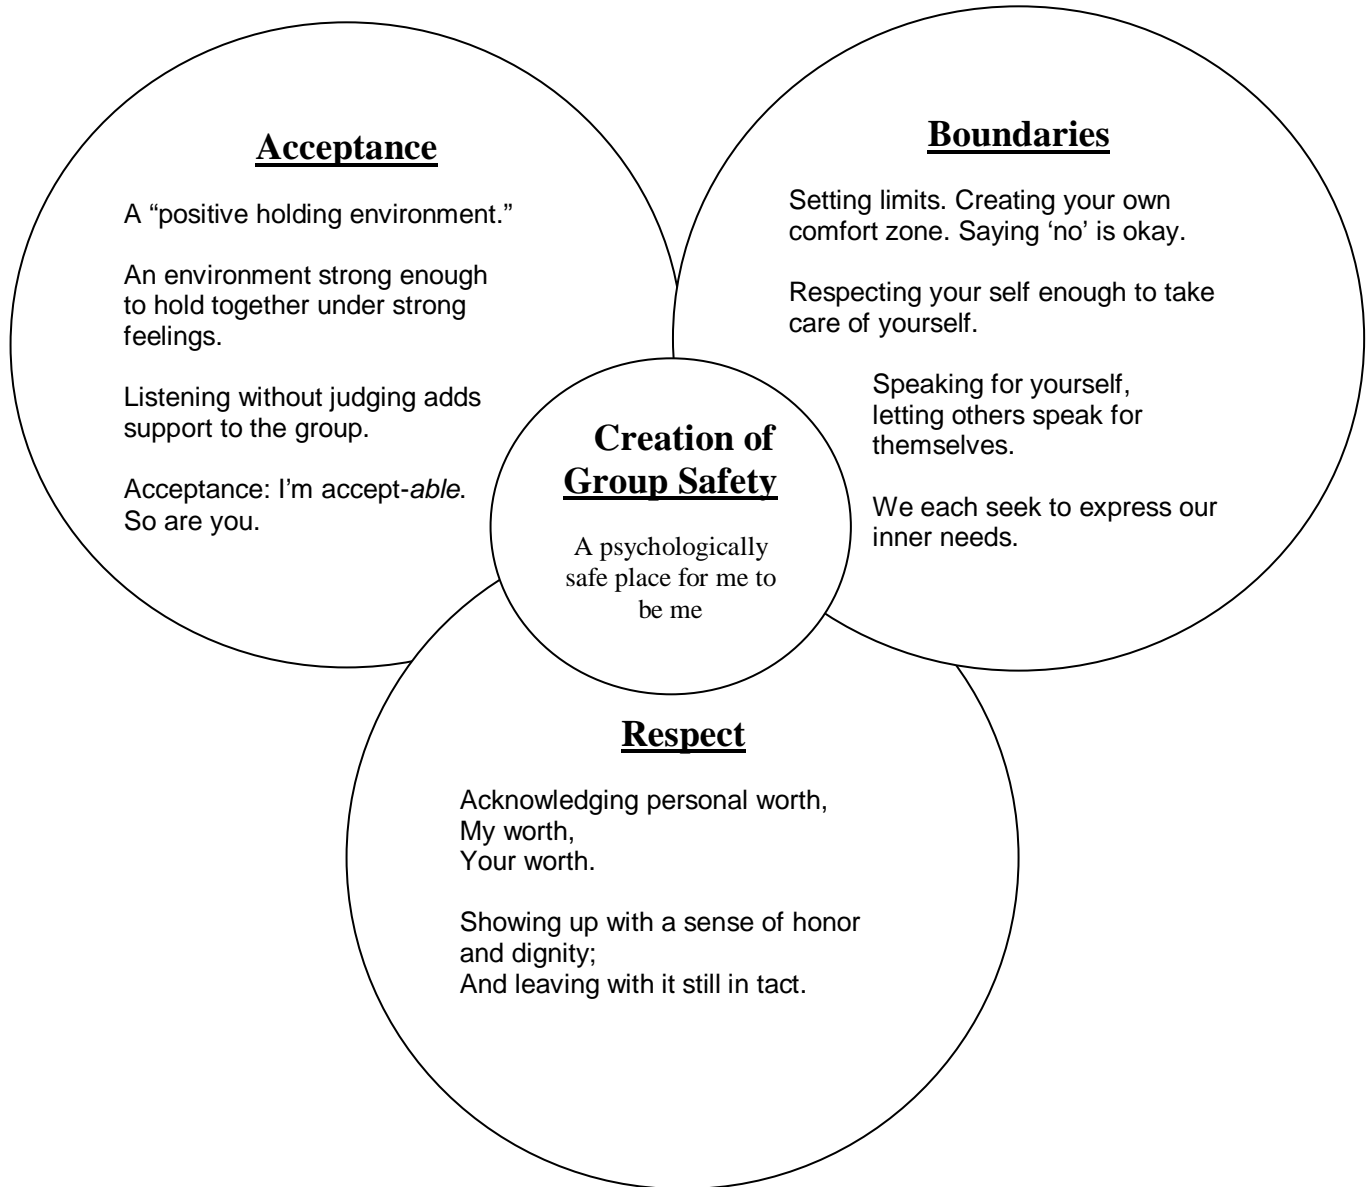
**Acceptance**

A "positive holding environment."

An environment strong enough to hold together under strong feelings.

Listening without judging adds support to the group.

Acceptance: I'm accept-*able*. So are you.

**Boundaries**

Setting limits. Creating your own comfort zone. Saying 'no' is okay.

Respecting your self enough to take care of yourself.

Speaking for yourself, letting others speak for themselves.

We each seek to express our inner needs.

**Creation of Group Safety**

A psychologically safe place for me to be me

**Respect**

Acknowledging personal worth,
My worth,
Your worth.

Showing up with a sense of honor and dignity;
And leaving with it still in tact.